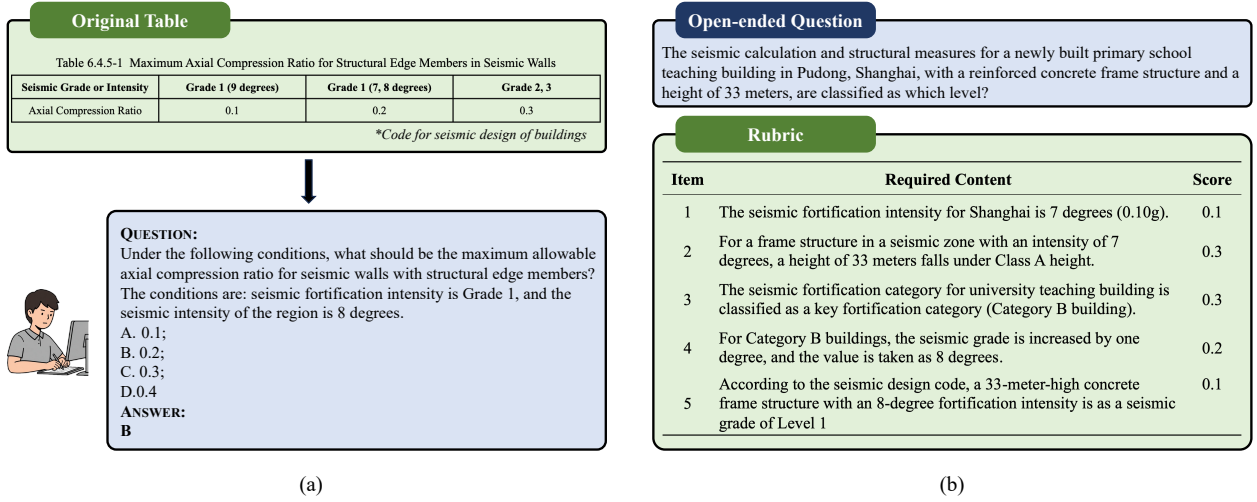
Original Table

Table 6.4.5-1 Maximum Axial Compression Ratio for Structural Edge Members in Seismic Walls

| Seismic Grade or Intensity | Grade 1 (9 degrees) | Grade 1 (7, 8 degrees) | Grade 2, 3 |
|---|---|---|---|
| Axial Compression Ratio | 0.1 | 0.2 | 0.3 |

*Code for seismic design of buildings

QUESTION:
Under the following conditions, what should be the maximum allowable axial compression ratio for seismic walls with structural edge members? The conditions are: seismic fortification intensity is Grade 1, and the seismic intensity of the region is 8 degrees.
A. 0.1;
B. 0.2;
C. 0.3;
D.0.4
ANSWER:
B

(a)

Open-ended Question

The seismic calculation and structural measures for a newly built primary school teaching building in Pudong, Shanghai, with a reinforced concrete frame structure and a height of 33 meters, are classified as which level?

Rubric

| Item | Required Content | Score |
|---|---|---|
| 1 | The seismic fortification intensity for Shanghai is 7 degrees (0.10g). | 0.1 |
| 2 | For a frame structure in a seismic zone with an intensity of 7 degrees, a height of 33 meters falls under Class A height. | 0.3 |
| 3 | The seismic fortification category for university teaching building is classified as a key fortification category (Category B building). | 0.3 |
| 4 | For Category B buildings, the seismic grade is increased by one degree, and the value is taken as 8 degrees. | 0.2 |
| 5 | According to the seismic design code, a 33-meter-high concrete frame structure with an 8-degree fortification intensity is as a seismic grade of Level 1 | 0.1 |

(b)